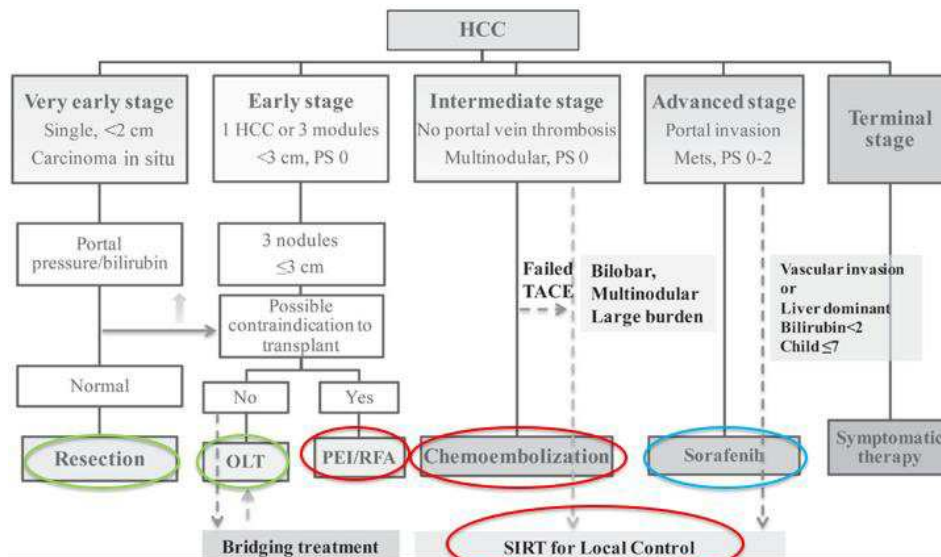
HCC

Very early stage
Single, <2 cm
Carcinoma in situ

Early stage
1 HCC or 3 modules
<3 cm, PS 0

Intermediate stage
No portal vein thrombosis
Multinodular, PS 0

Advanced stage
Portal invasion
Mets, PS 0-2

Terminal stage

Portal pressure/bilirubin

3 nodules
≤3 cm

Possible contraindication to transplant

Failed TACE

Bilobar, Multinodular Large burden

Vascular invasion or Liver dominant Bilirubin<2 Child ≤7

Normal

No

Yes

Resection

OLT

PEI/RFA

Chemoembolization

Sorafenib

Symptomatic therapy

Bridging treatment

SIRT for Local Control